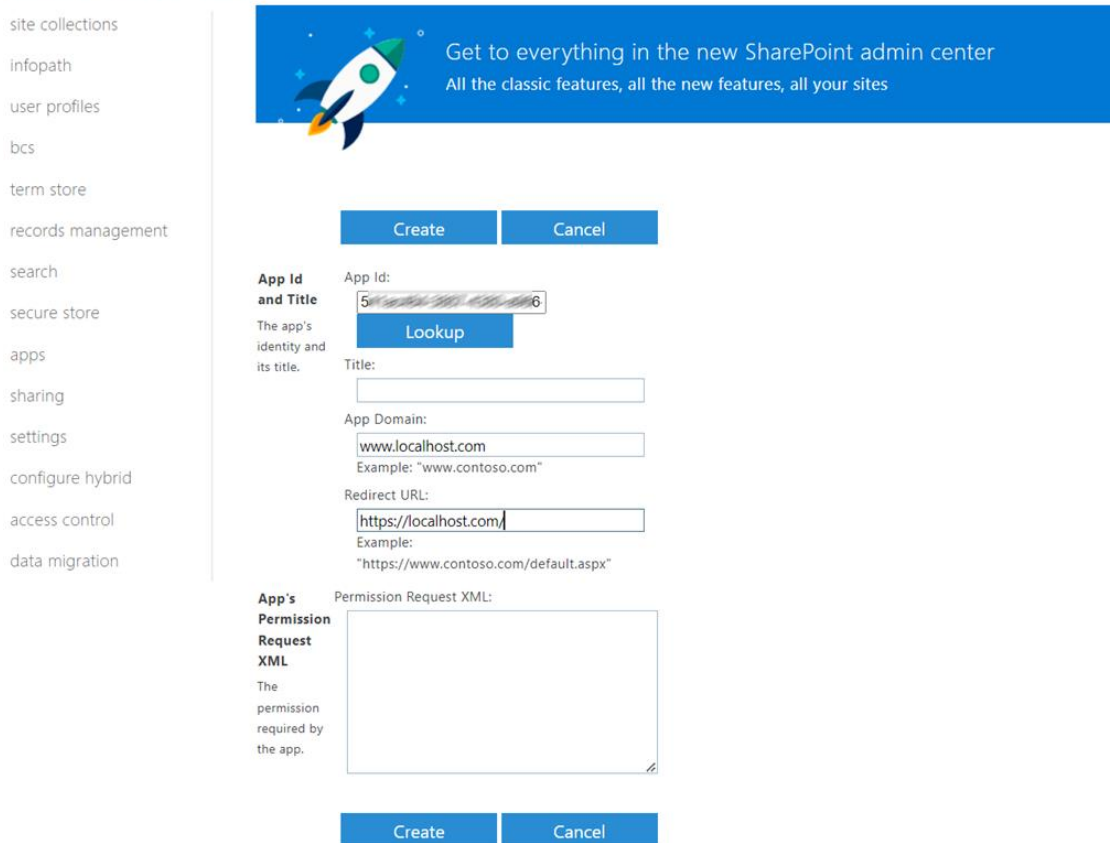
site collections
infopath
user profiles
bcs
term store
records management
search
secure store
apps
sharing
settings
configure hybrid
access control
data migration

Get to everything in the new SharePoint admin center
All the classic features, all the new features, all your sites

Create Cancel

App Id and Title
The app's identity and its title.

App Id:
5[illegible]6
Lookup

Title:

App Domain:
www.localhost.com
Example: "www.contoso.com"

Redirect URL:
https://localhost.com/
Example: "https://www.contoso.com/default.aspx"

App's Permission Request XML
The permission required by the app.

Permission Request XML:

Create Cancel